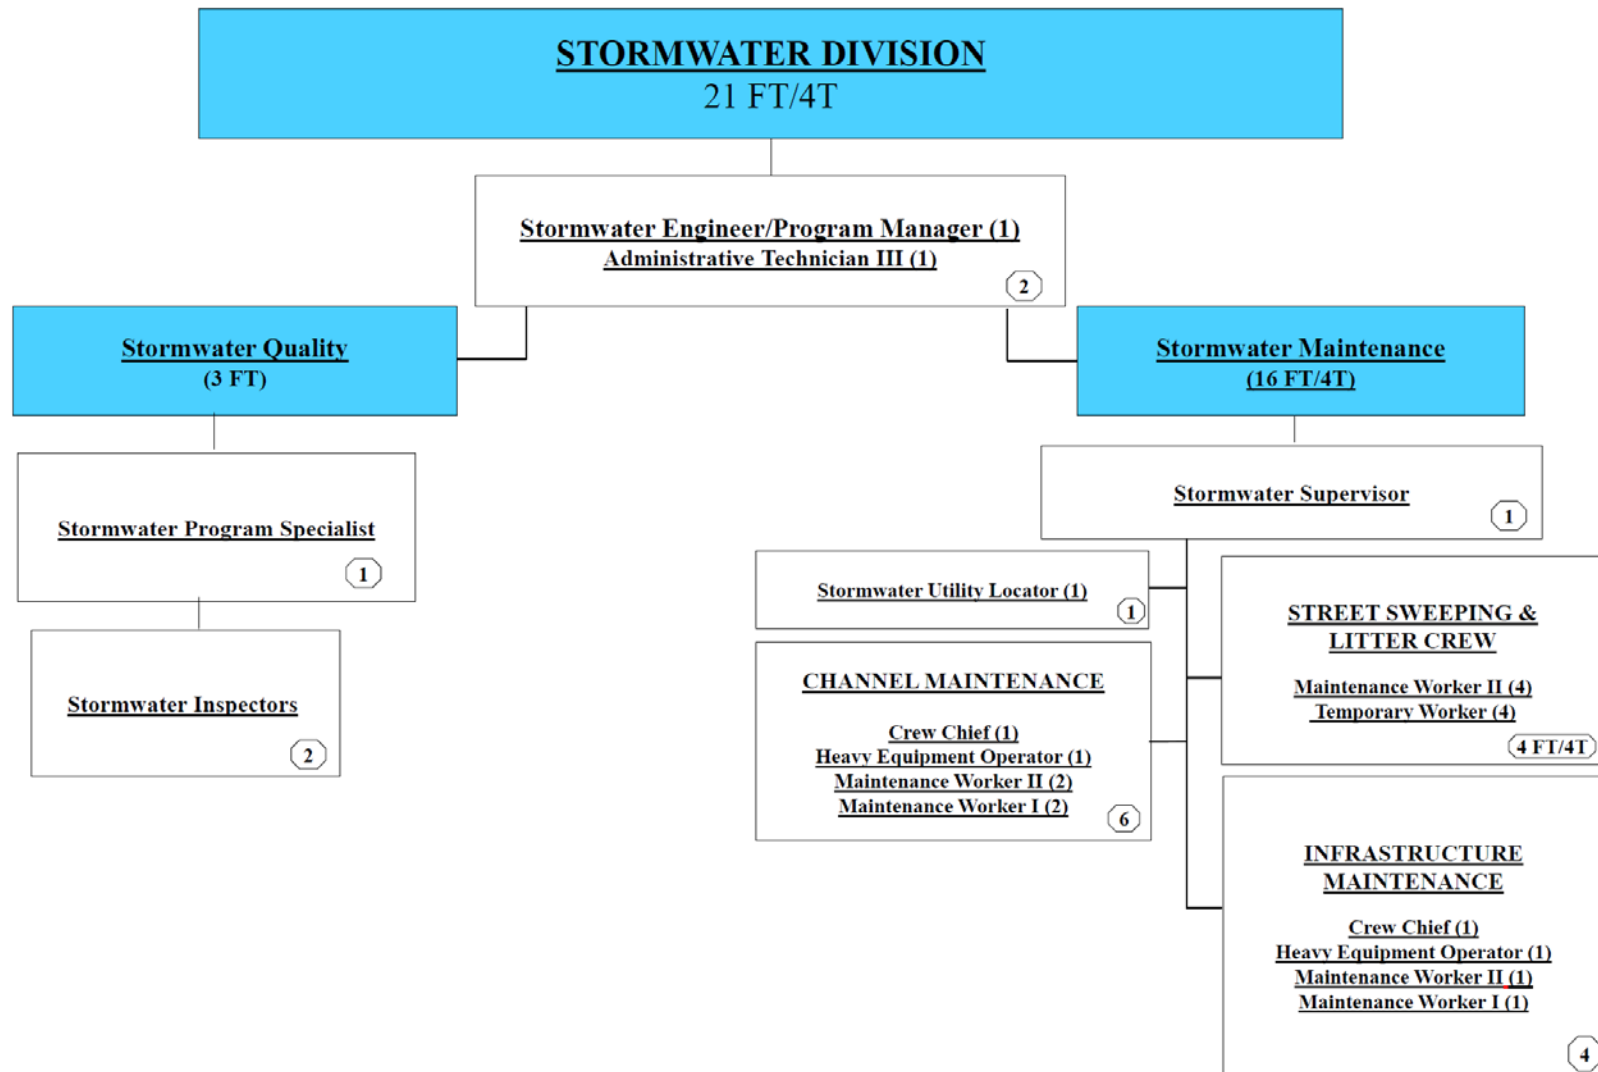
STORMWATER DIVISION
21 FT/4T

Stormwater Engineer/Program Manager (1)
Administrative Technician III (1)
2

Stormwater Quality
(3 FT)

Stormwater Maintenance
(16 FT/4T)

Stormwater Program Specialist
1

Stormwater Inspectors
2

Stormwater Supervisor
1

Stormwater Utility Locator (1)
1

STREET SWEEPING & LITTER CREW

Maintenance Worker II (4)
Temporary Worker (4)
4 FT/4T

CHANNEL MAINTENANCE

Crew Chief (1)
Heavy Equipment Operator (1)
Maintenance Worker II (2)
Maintenance Worker I (2)
6

INFRASTRUCTURE MAINTENANCE

Crew Chief (1)
Heavy Equipment Operator (1)
Maintenance Worker II (1)
Maintenance Worker I (1)
4